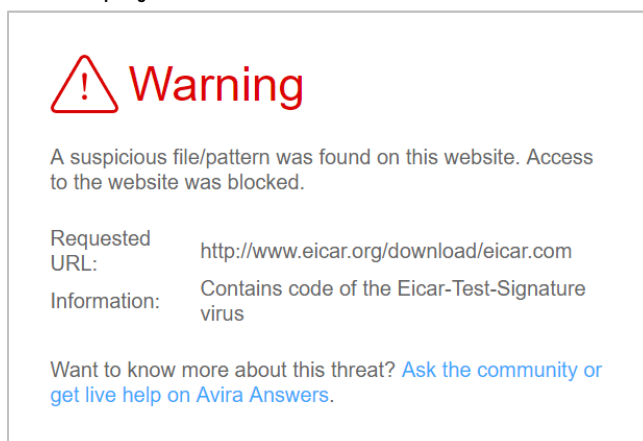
Warning

A suspicious file/pattern was found on this website. Access to the website was blocked.

| Requested URL: | http://www.eicar.org/download/eicar.com |
|---|---|
| Information: | Contains code of the Eicar-Test-Signature virus |

Want to know more about this threat? Ask the community or get live help on Avira Answers.